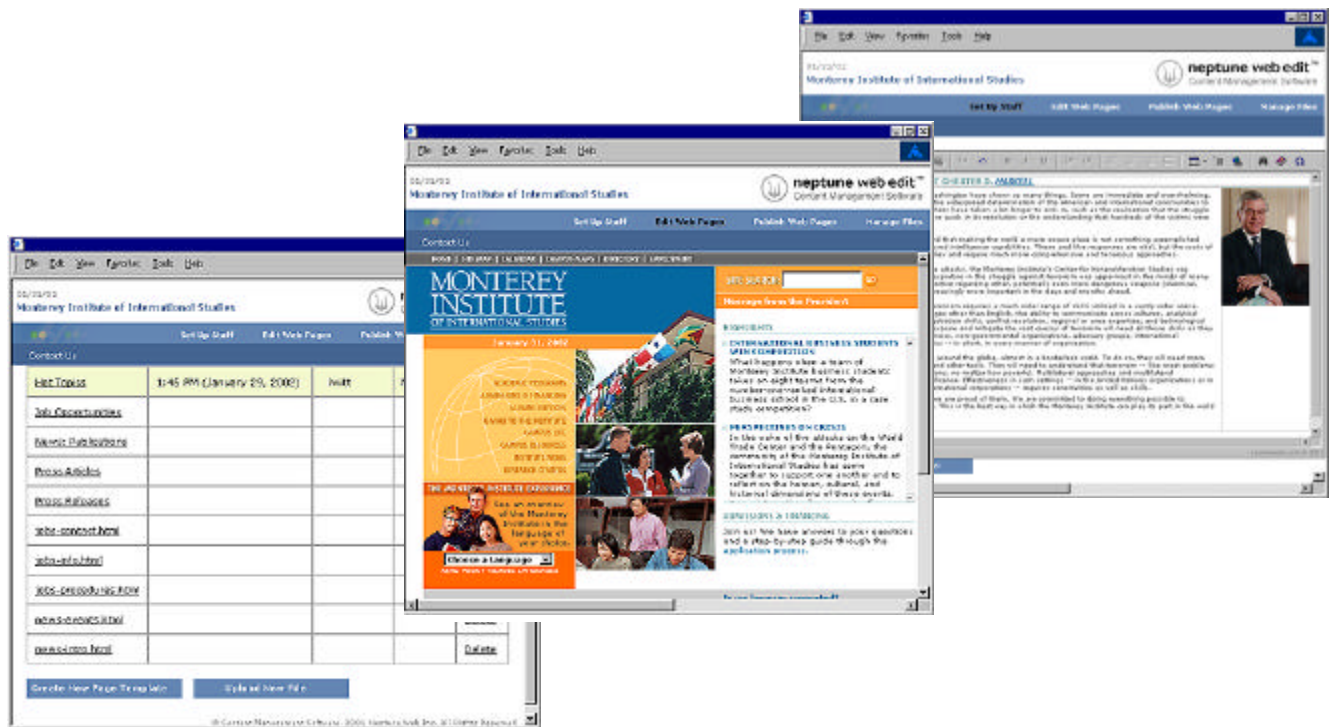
File Edit View Favorites Tools Help

Monterey Institute of International Studies

neptune web edit™
Content Management Software

Set Up Staff Edit Web Pages Publish Web Pages Manage Files

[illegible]

File Edit View Favorites Tools Help

Monterey Institute of International Studies

neptune web edit™
Content Management Software

Set Up Staff Edit Web Pages Publish Web Pages Manage Files

Contact Us

MONTEREY INSTITUTE OF INTERNATIONAL STUDIES

January 31, 2002

Message from the President

HIGHLIGHTS

INTERNATIONAL BUSINESS STUDENTS WIN COMPETITION
What happens when a team of Monterey Institute business students takes on eight teams from the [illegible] international business school in the U.S. in a case study competition?

MIIS REFLECTS ON CRISIS
In the wake of the attacks on the World Trade Center and the Pentagon, the community of the Monterey Institute of International Studies has come together to support one another and to reflect on the human, cultural, and historical dimensions of these events.

ADMISSIONS & FINANCING
Join us! We have answers to your questions and a step-by-step guide through the application process.

THE MONTEREY INSTITUTE EXPERIENCE
See an overview of the Monterey Institute in the language of your choice.

Choose a Language

File Edit View Favorites Tools Help

Monterey Institute of International Studies

Set Up Staff Edit Web Pages Publish W

Contact Us

| Hot Topics | 1:45 PM (January 29, 2002) | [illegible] | |
|---|---|---|---|
| Job Opportunities | | | |
| News Publications | | | |
| Press Articles | | | |
| Press Releases | | | |
| jobs-contact.html | | | |
| jobs-info.html | | | |
| jobs-procedures.html | | | |
| news-events.html | | | |
| news-intro.html | | | Delete |

Create New Page Template Upload New File

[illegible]